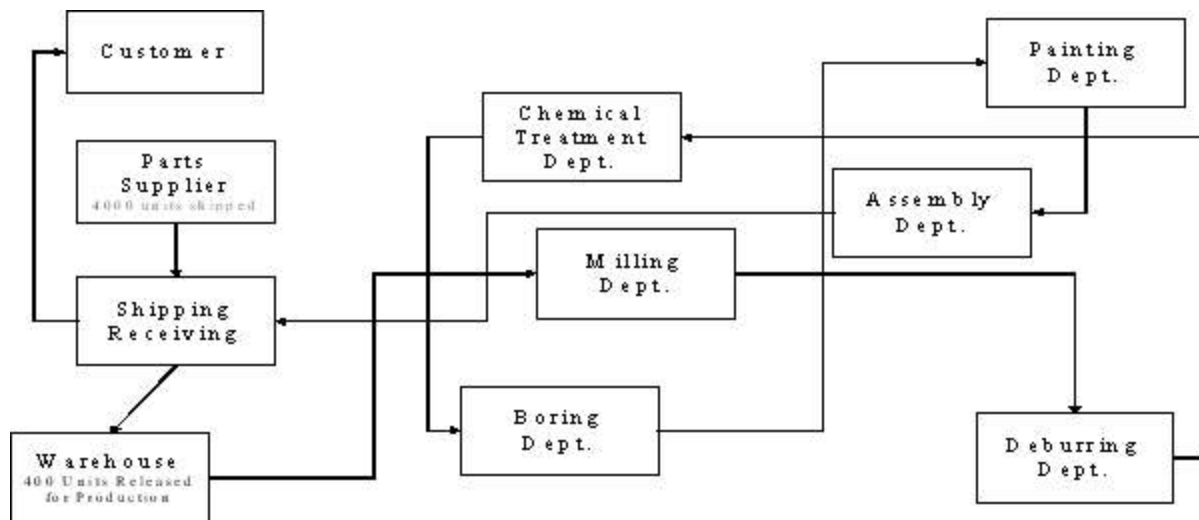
Customer

Parts Supplier
4000 units shipped

Shipping Receiving

Warehouse
400 Units Released for Production

Chemical Treatment Dept.

Milling Dept.

Boring Dept.

Painting Dept.

Assembly Dept.

Deburring Dept.